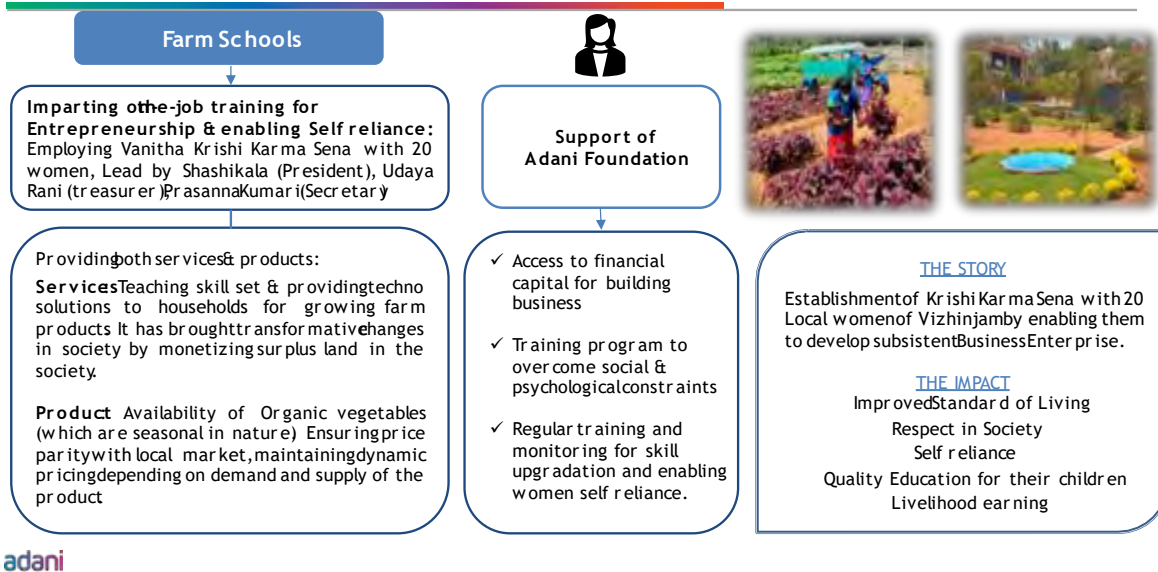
Farm Schools

Imparting on-the-job training for Entrepreneurship & enabling Self reliance: Employing Vanitha Krishi Karma Sena with 20 women, Lead by Shashikala (President), Udaya Rani (treasurer), Prasanna Kumari (Secretary)

Providing both services & products:

Services: Teaching skill set & providing techno solutions to households for growing farm products. It has brought transformative changes in society by monetizing surplus land in the society.

Product: Availability of Organic vegetables (which are seasonal in nature). Ensuring price parity with local market, maintaining dynamic pricing depending on demand and supply of the product.

Support of Adani Foundation

✓ Access to financial capital for building business

✓ Training program to overcome social & psychological constraints

✓ Regular training and monitoring for skill upgradation and enabling women self reliance.

THE STORY

Establishment of Krishi Karma Sena with 20 Local women of Vizhinjam by enabling them to develop subsistent Business Enterprise.

THE IMPACT

Improved Standard of Living

Respect in Society

Self reliance

Quality Education for their children

Livelihood earning

adani